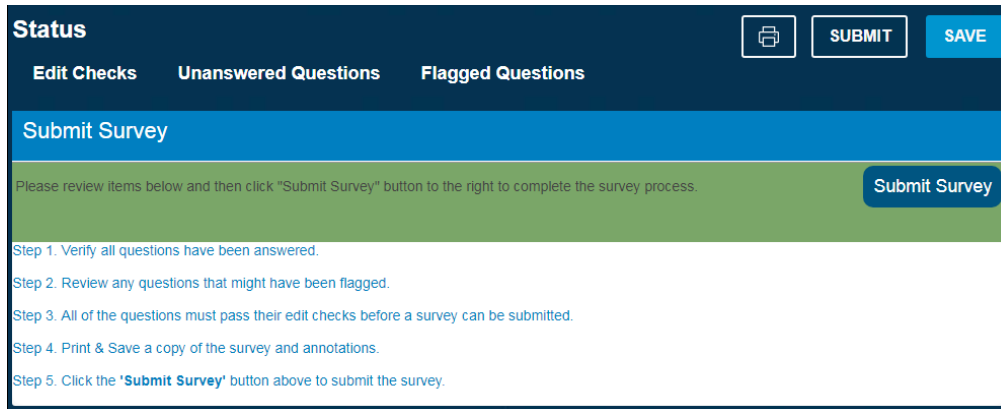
Status

SUBMIT SAVE

Edit Checks Unanswered Questions Flagged Questions

Submit Survey

Please review items below and then click "Submit Survey" button to the right to complete the survey process.

Submit Survey

Step 1. Verify all questions have been answered.

Step 2. Review any questions that might have been flagged.

Step 3. All of the questions must pass their edit checks before a survey can be submitted.

Step 4. Print & Save a copy of the survey and annotations.

Step 5. Click the 'Submit Survey' button above to submit the survey.